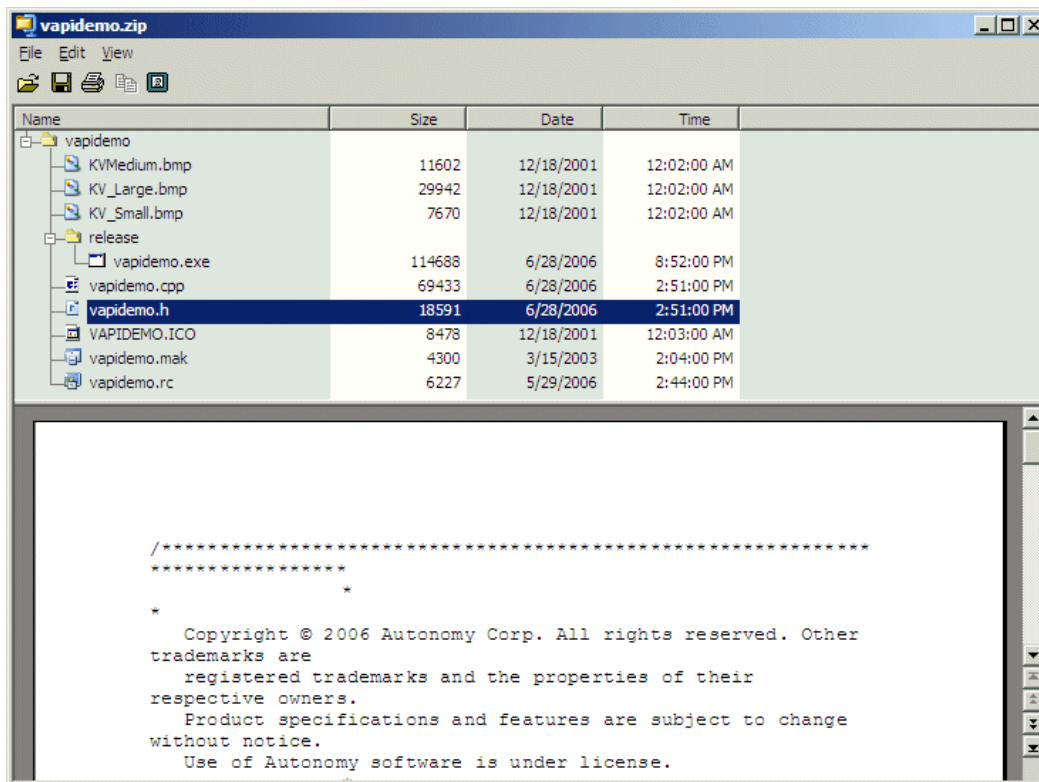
vapidemo.zip

File Edit View

| Name | Size | Date | Time |
|---|---|---|---|
| vapidemo | | | |
| KVMedium.bmp | 11602 | 12/18/2001 | 12:02:00 AM |
| KV_Large.bmp | 29942 | 12/18/2001 | 12:02:00 AM |
| KV_Small.bmp | 7670 | 12/18/2001 | 12:02:00 AM |
| release | | | |
| vapidemo.exe | 114688 | 6/28/2006 | 8:52:00 PM |
| vapidemo.cpp | 69433 | 6/28/2006 | 2:51:00 PM |
| vapidemo.h | 18591 | 6/28/2006 | 2:51:00 PM |
| VAPIDEMO.ICO | 8478 | 12/18/2001 | 12:03:00 AM |
| vapidemo.mak | 4300 | 3/15/2003 | 2:04:00 PM |
| vapidemo.rc | 6227 | 5/29/2006 | 2:44:00 PM |

/*******************************************************************************
*****************
*
*
Copyright © 2006 Autonomy Corp. All rights reserved. Other trademarks are
registered trademarks and the properties of their respective owners.
Product specifications and features are subject to change without notice.
Use of Autonomy software is under license.